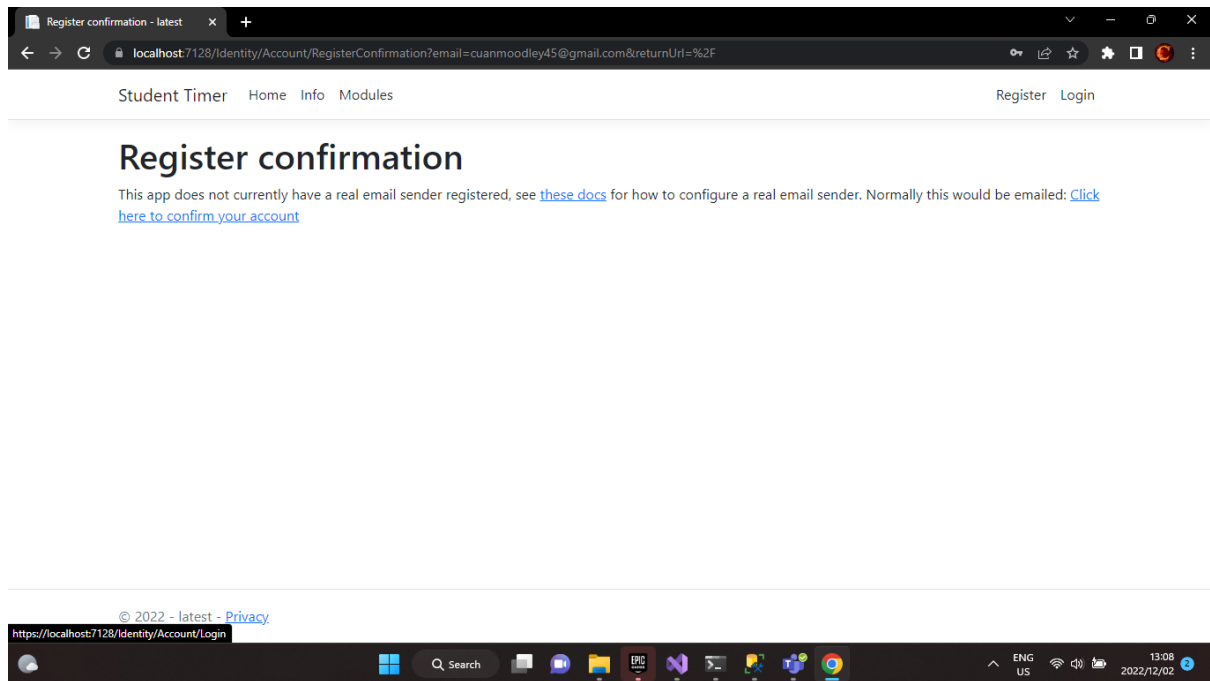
Register confirmation - latest

localhost:7128/Identity/Account/RegisterConfirmation?email=cuanmoodley45@gmail.com&returnUrl=%2F

Student Timer Home Info Modules

Register Login

Register confirmation

This app does not currently have a real email sender registered, see these docs for how to configure a real email sender. Normally this would be emailed: Click here to confirm your account

© 2022 - latest - Privacy

https://localhost:7128/Identity/Account/Login

Search

ENG US

13:08 2022/12/02

2